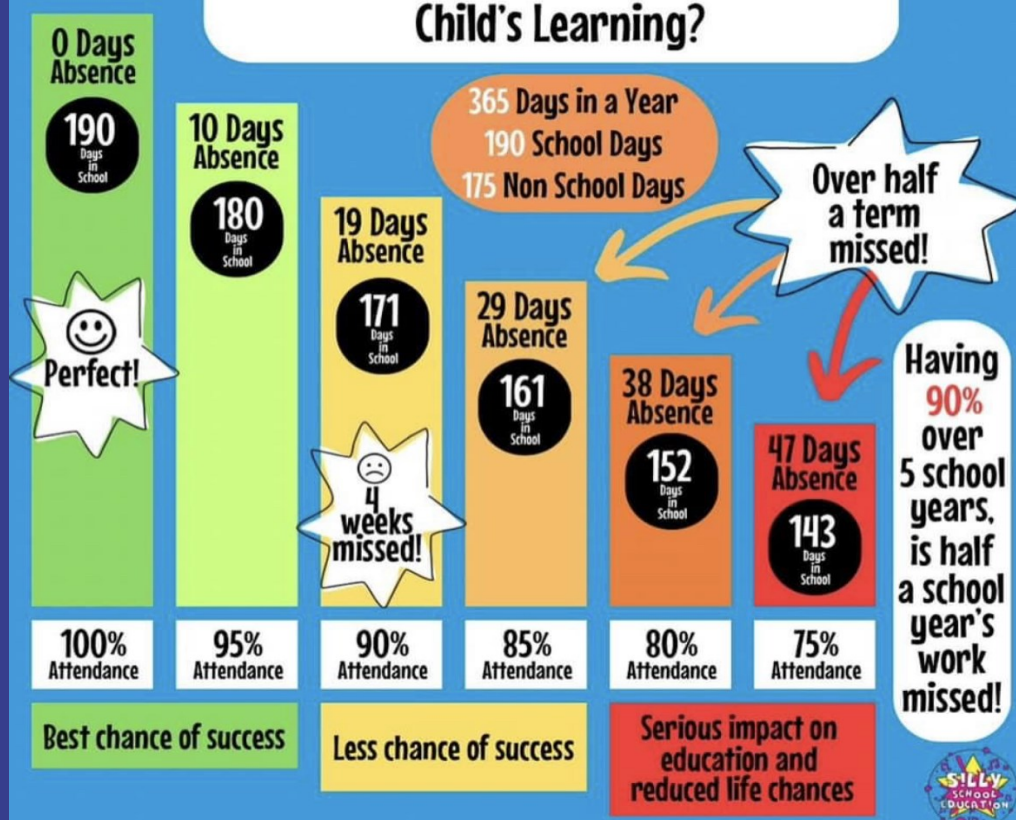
Child's Learning?

0 Days Absence

190 Days in School

Perfect!

10 Days Absence

180 Days in School

365 Days in a Year
190 School Days
175 Non School Days

19 Days Absence

171 Days in School

4 weeks missed!

29 Days Absence

161 Days in School

Over half a term missed!

38 Days Absence

152 Days in School

47 Days Absence

143 Days in School

Having 90% over 5 school years, is half a school year's work missed!

| 100% Attendance | 95% Attendance | 90% Attendance | 85% Attendance | 80% Attendance | 75% Attendance |
|---|---|---|---|---|---|

Best chance of success

Less chance of success

Serious impact on education and reduced life chances

SILLY SCHOOL EDUCATION